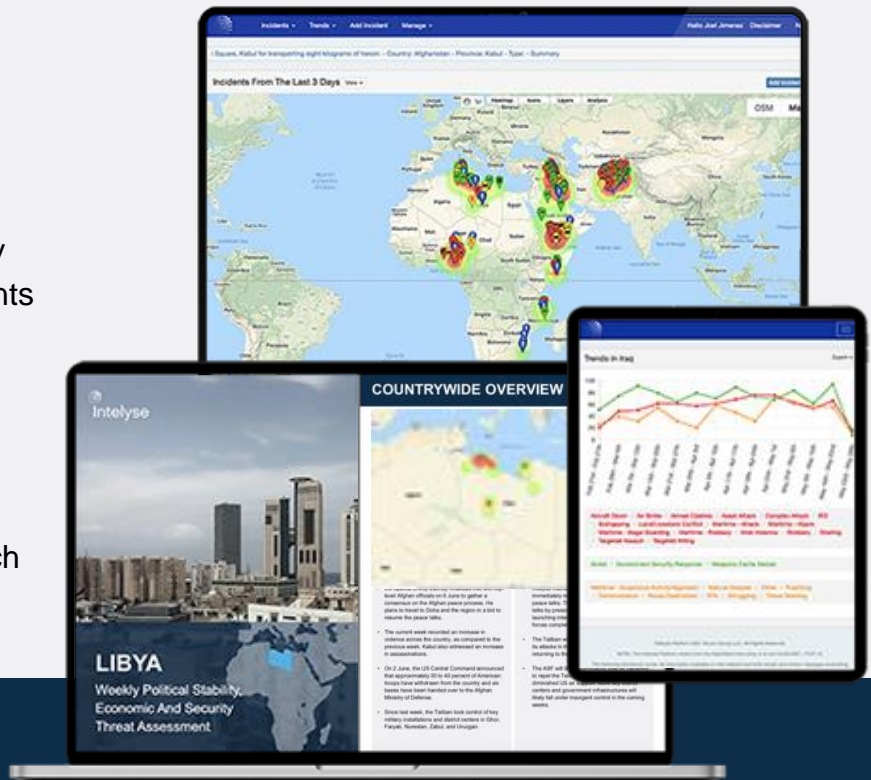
y

nts

ch

Incidents ▾ Trends ▾ Add Incident Manage ▾

Hello Joel Jimenez Disclaimer

‹ Square, Kabul for transporting eight kilograms of heroin. · Country: Afghanistan · Province: Kabul · Type: · Summary

Incidents From The Last 3 Days View ▾

Add Incident

Heatmap Icons Layers Analysis

OSM Ma

Intelyse

LIBYA

Weekly Political Stability, Economic And Security Threat Assessment

COUNTRYWIDE OVERVIEW

The current week recorded an increase in violence across the country, as compared to the previous week. Kabul also witnessed an increase in assassinations.

On 2 June, the US Central Command announced that approximately 30 to 40 percent of American troops have withdrawn from the country and six bases have been handed over to the Afghan Ministry of Defense.

Since last week, the Taliban took control of key military installations and district centers in Ghor, Faryab, Nuristan, Zabul, and Uruzgan.

Trends in Iraq

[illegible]